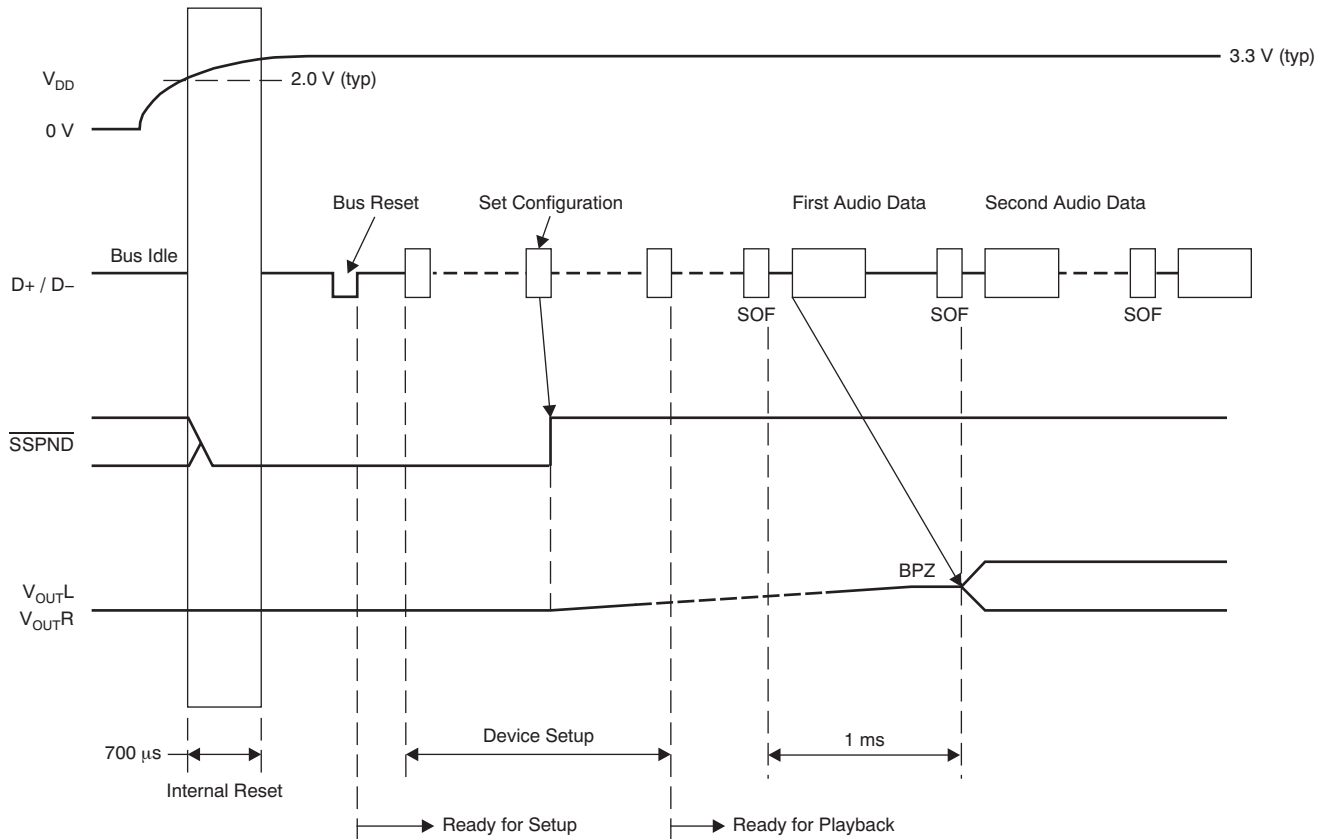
3.3 V (typ)

$V_{DD}$

2.0 V (typ)

0 V

Bus Reset

Set Configuration

First Audio Data

Second Audio Data

Bus Idle

D+ / D−

SOF

SOF

SOF

$\overline{SSPND}$

BPZ

$V_{OUT}L$
$V_{OUT}R$

700 μs

Internal Reset

Device Setup

1 ms

Ready for Setup

Ready for Playback